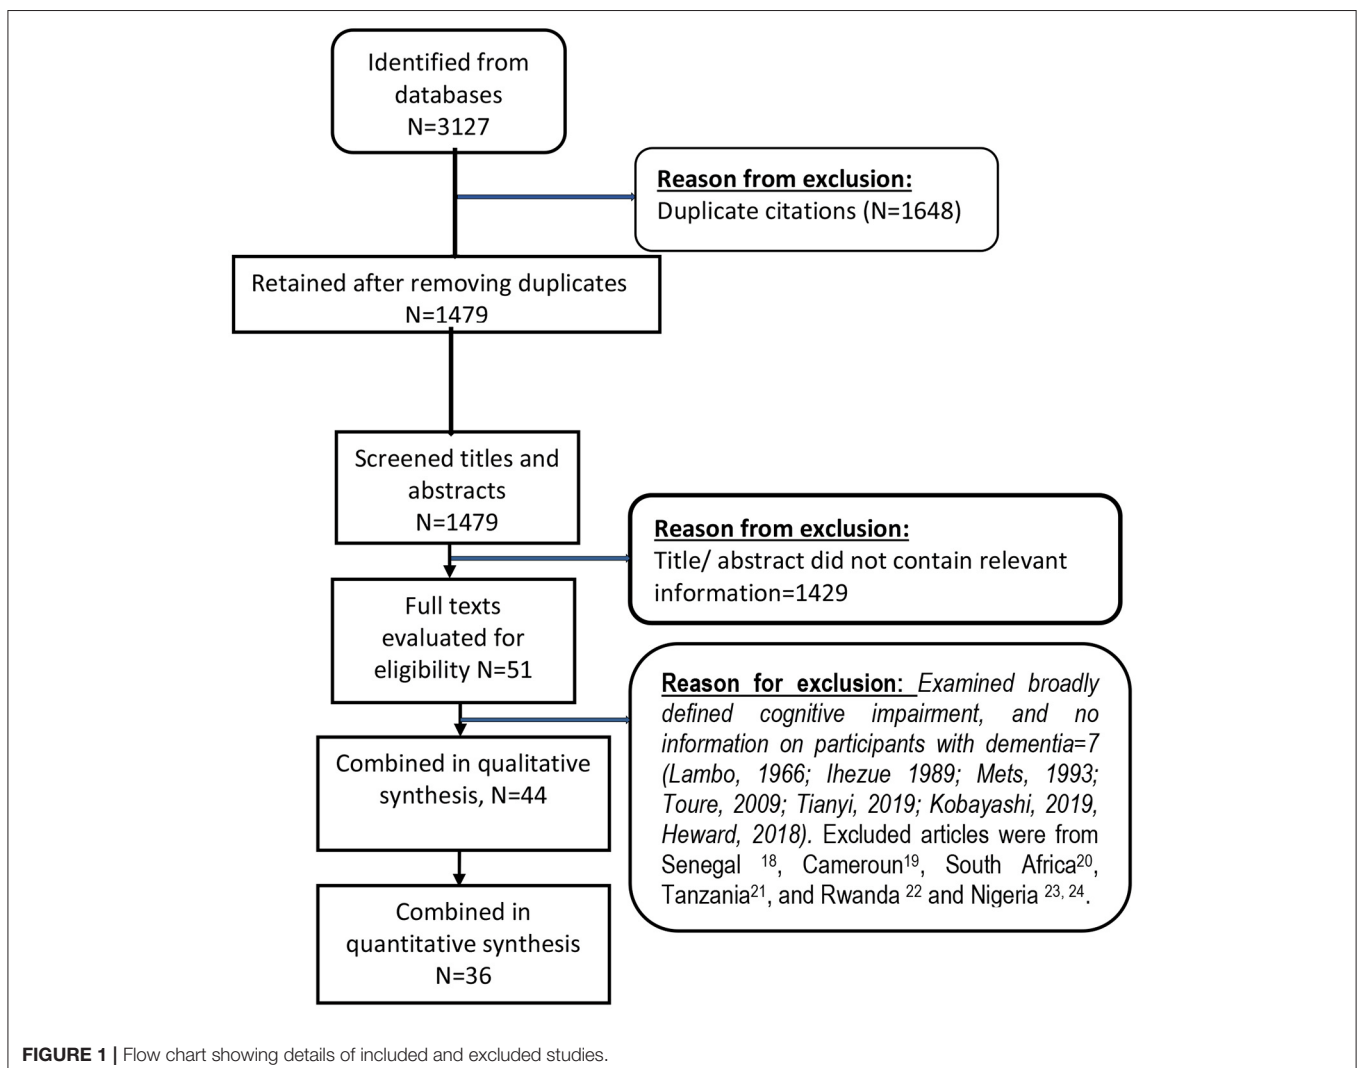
Identified from databases
N=3127

Reason from exclusion:
Duplicate citations (N=1648)

Retained after removing duplicates
N=1479

Screened titles and abstracts
N=1479

Reason from exclusion:
Title/ abstract did not contain relevant information=1429

Full texts evaluated for eligibility N=51

Reason for exclusion: Examined broadly defined cognitive impairment, and no information on participants with dementia=7 (Lambo, 1966; Ihezue 1989; Mets, 1993; Toure, 2009; Tianyi, 2019; Kobayashi, 2019, Heward, 2018). Excluded articles were from Senegal $^{18}$, Cameroun$^{19}$, South Africa$^{20}$, Tanzania$^{21}$, and Rwanda $^{22}$ and Nigeria $^{23, 24}$.

Combined in qualitative synthesis, N=44

Combined in quantitative synthesis
N=36

FIGURE 1 | Flow chart showing details of included and excluded studies.